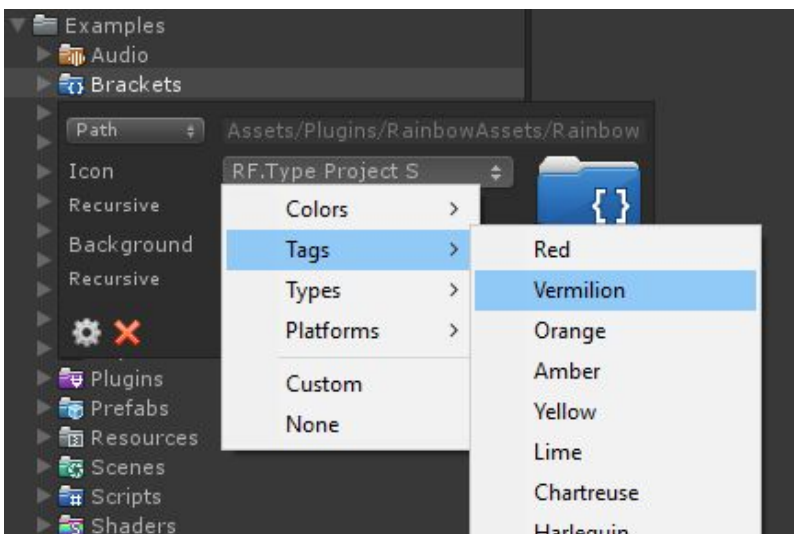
Examples
Audio
Brackets
Path
Assets/Plugins/RainbowAssets/Rainbow
Icon
RF.Type Project S
Recursive
Background
Recursive
Colors
Tags
Types
Platforms
Custom
None
Red
Vermilion
Orange
Amber
Yellow
Lime
Chartreuse
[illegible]
Plugins
Prefabs
Resources
Scenes
Scripts
Shaders